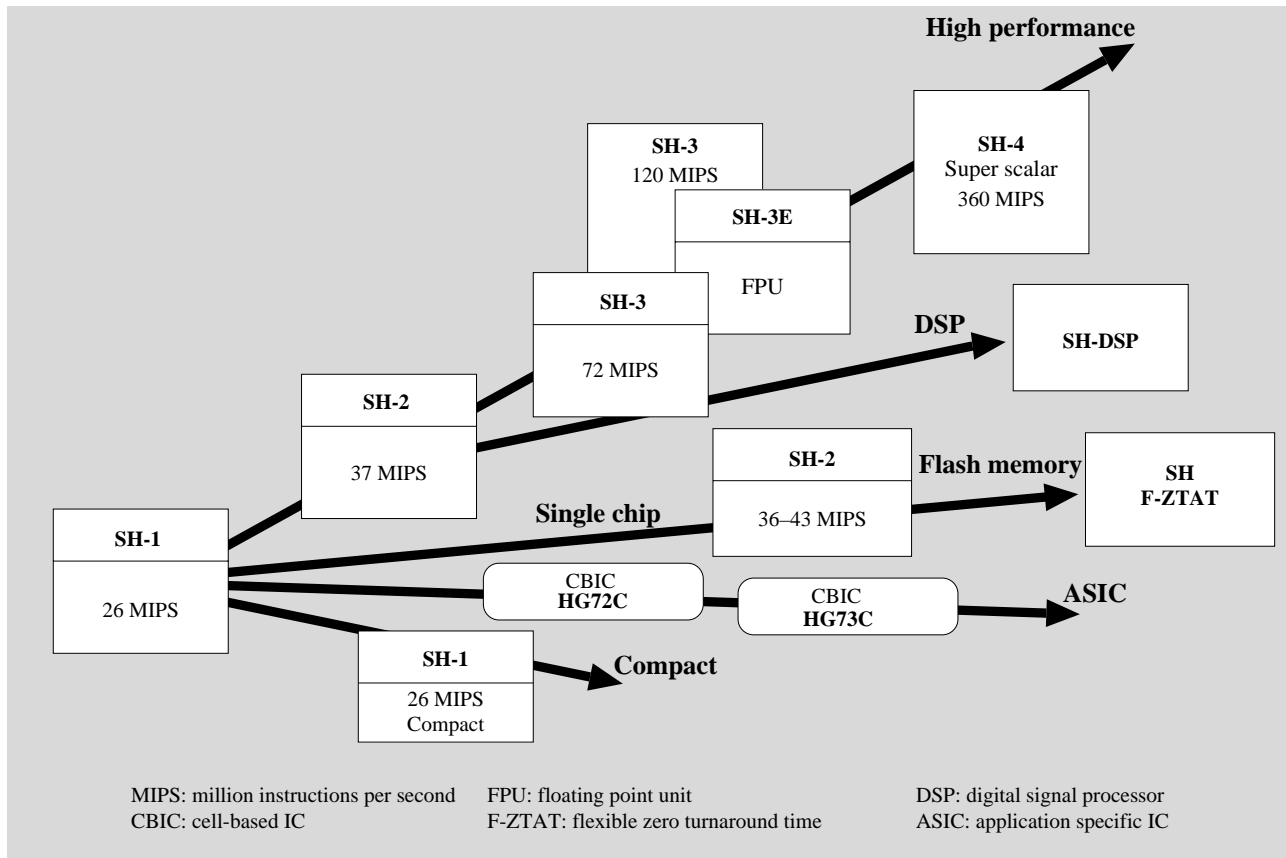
High performance

SH-3
120 MIPS

SH-3E
FPU

SH-4
Super scalar
360 MIPS

SH-3
72 MIPS

DSP

SH-DSP

SH-2
37 MIPS

SH-2
36–43 MIPS

Flash memory

SH
F-ZTAT

Single chip

SH-1
26 MIPS

CBIC
HG72C

CBIC
HG73C

ASIC

SH-1
26 MIPS
Compact

Compact

MIPS: million instructions per second
CBIC: cell-based IC

FPU: floating point unit
F-ZTAT: flexible zero turnaround time

DSP: digital signal processor
ASIC: application specific IC